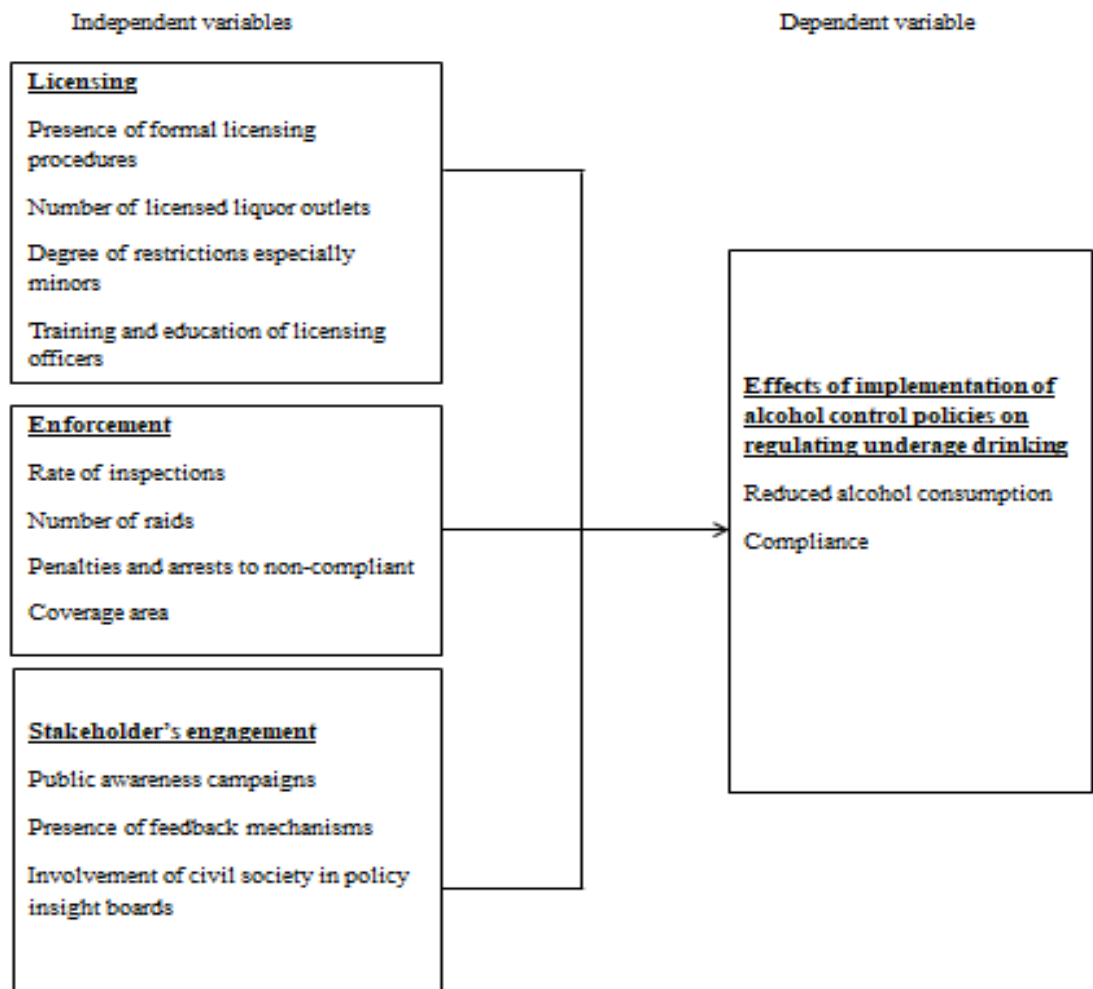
Independent variables

Dependent variable

Licensing

Presence of formal licensing procedures

Number of licensed liquor outlets

Degree of restrictions especially minors

Training and education of licensing officers

Enforcement

Rate of inspections

Number of raids

Penalties and arrests to non-compliant

Coverage area

Stakeholder's engagement

Public awareness campaigns

Presence of feedback mechanisms

Involvement of civil society in policy insight boards

Effects of implementation of alcohol control policies on regulating underage drinking

Reduced alcohol consumption

Compliance